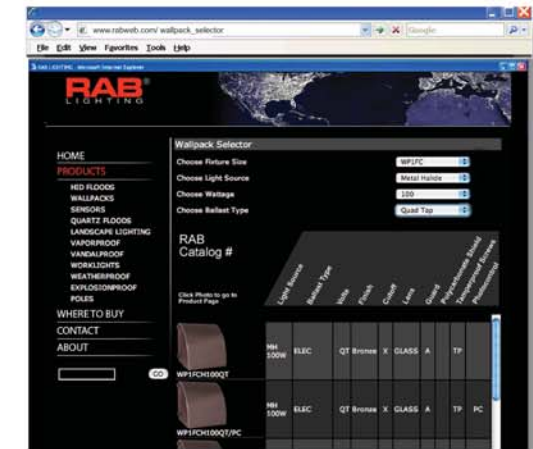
www.rabweb.com/ wallpack_selector

Google

File Edit View Favorites Tools Help

RAB LIGHTING - Microsoft Internet Explorer

RAB® LIGHTING

HOME
PRODUCTS
HID FLOODS
WALLPACKS
SENSORS
QUARTZ FLOODS
LANDSCAPE LIGHTING
VAPORPROOF
VANDALPROOF
WORKLIGHTS
WEATHERPROOF
EXPLOSIONPROOF
POLES
WHERE TO BUY
CONTACT
ABOUT

GO

Wallpack Selector

Choose Fixture Size WP1FC
Choose Light Source Metal Halide
Choose Wattage 100
Choose Ballast Type Quad Tap

RAB Catalog #

Click Photo to go to Product Page

| | Light Source | Ballast Type | Volts | Finish | Cutoff | Lens | Guard | Polycarbonate Shield | Tamperproof Screws | Photocontrol |
|---|---|---|---|---|---|---|---|---|---|---|
| WP1FCH100QT | MH 100W | ELEC | QT | Bronze | X | GLASS | A | | TP | |
| WP1FCH100QT/PC | MH 100W | ELEC | QT | Bronze | X | GLASS | A | | TP | PC |